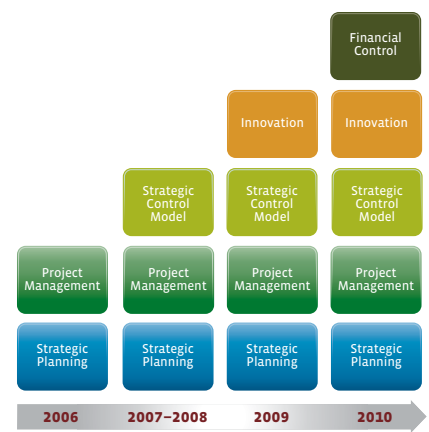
Financial Control

Innovation

Innovation

Strategic Control Model

Strategic Control Model

Strategic Control Model

Project Management

Project Management

Project Management

Project Management

Strategic Planning

Strategic Planning

Strategic Planning

Strategic Planning

2006

2007–2008

2009

2010